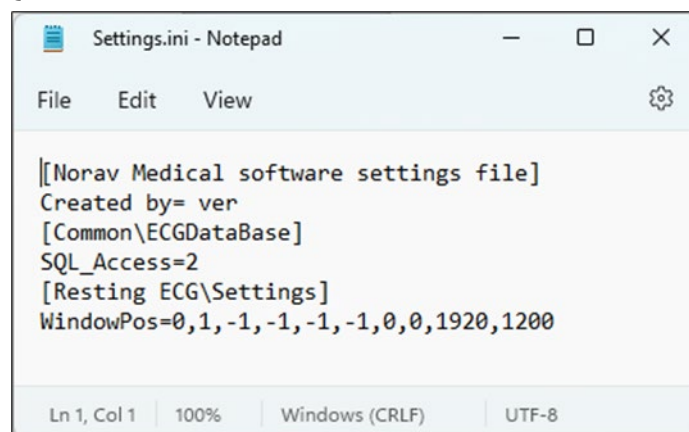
Settings.ini - Notepad

File Edit View

[Norav Medical software settings file]
Created by= ver
[Common\ECGDataBase]
SQL_Access=2
[Resting ECG\Settings]
WindowPos=0,1,-1,-1,-1,-1,0,0,1920,1200

Ln 1, Col 1 100% Windows (CRLF) UTF-8